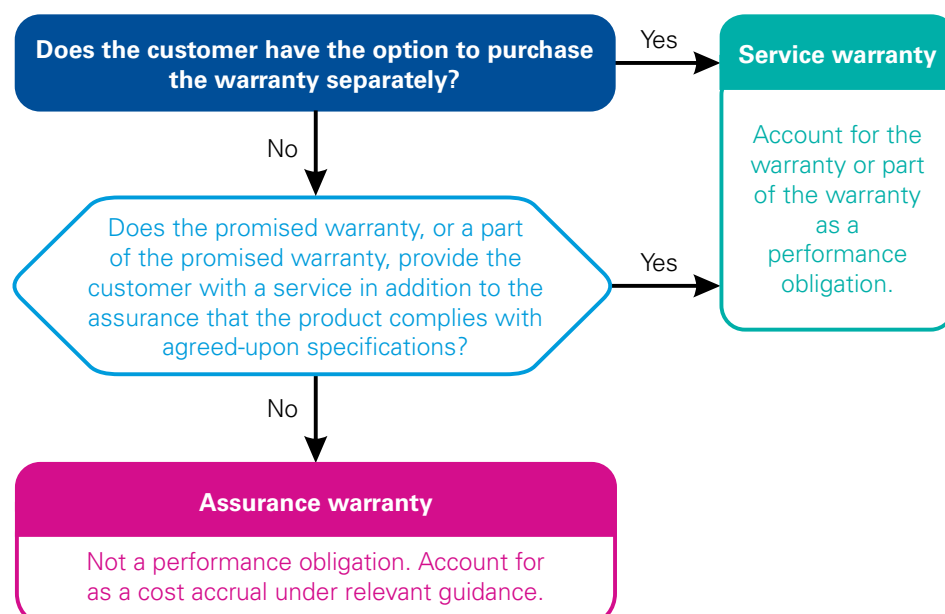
Does the customer have the option to purchase the warranty separately?

Yes

Service warranty

Account for the warranty or part of the warranty as a performance obligation.

No

Does the promised warranty, or a part of the promised warranty, provide the customer with a service in addition to the assurance that the product complies with agreed-upon specifications?

Yes

No

Assurance warranty

Not a performance obligation. Account for as a cost accrual under relevant guidance.